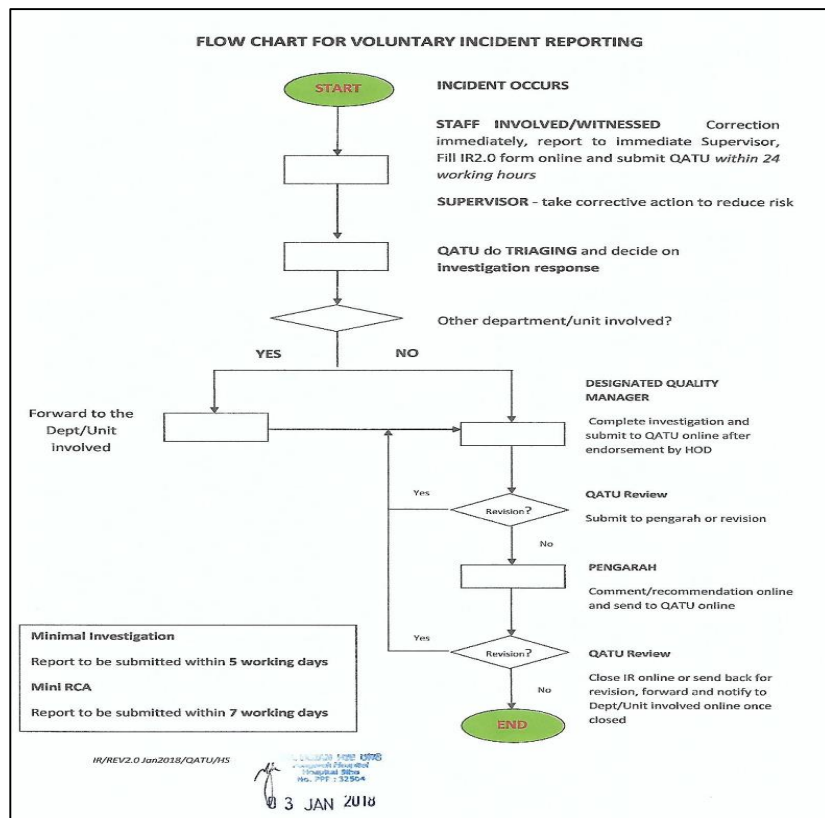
FLOW CHART FOR VOLUNTARY INCIDENT REPORTING

START

INCIDENT OCCURS

STAFF INVOLVED/WITNESSED Correction immediately, report to immediate Supervisor, Fill IR2.0 form online and submit QATU within 24 working hours

SUPERVISOR - take corrective action to reduce risk

QATU do TRIAGING and decide on investigation response

Other department/unit involved?

YES

NO

Forward to the Dept/Unit involved

DESIGNATED QUALITY MANAGER

Complete investigation and submit to QATU online after endorsement by HOD

Yes

Revision?

QATU Review

Submit to pengarah or revision

No

PENGARAH

Comment/recommendation online and send to QATU online

Yes

Revision?

QATU Review

Close IR online or send back for revision, forward and notify to Dept/Unit involved online once closed

No

END

Minimal Investigation

Report to be submitted within 5 working days

Mini RCA

Report to be submitted within 7 working days

IR/REV2.0 Jan2018/QATU/HS

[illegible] Hospital Sibu No. PPF : 32564

0 3 JAN 2018